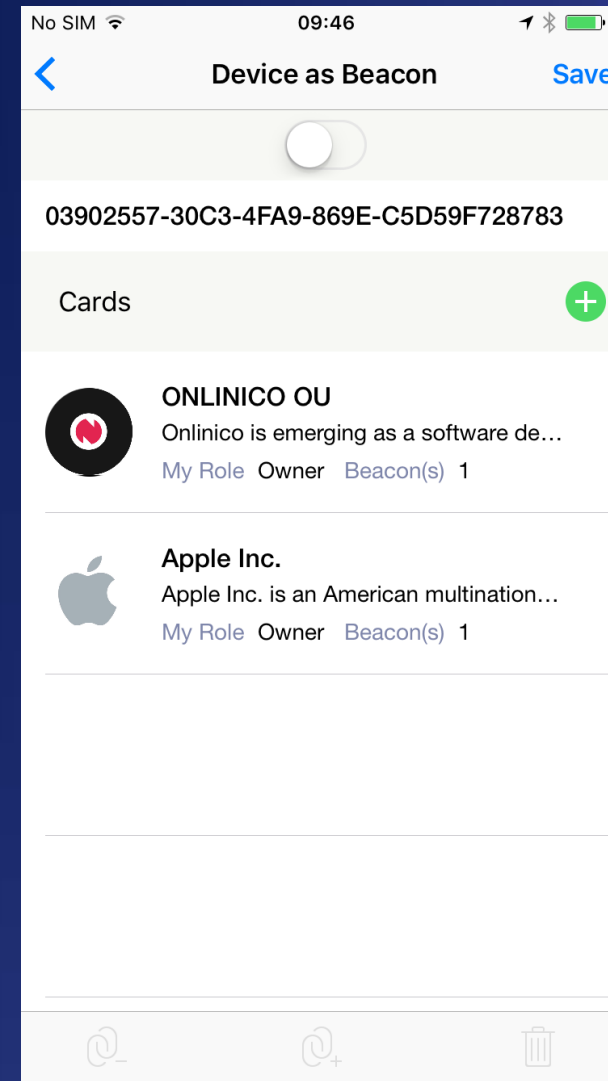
No SIM 09:46

Device as Beacon Save

03902557-30C3-4FA9-869E-C5D59F728783

Cards

ONLINICO OU
Onlinico is emerging as a software de…
My Role Owner Beacon(s) 1

Apple Inc.
Apple Inc. is an American multination…
My Role Owner Beacon(s) 1